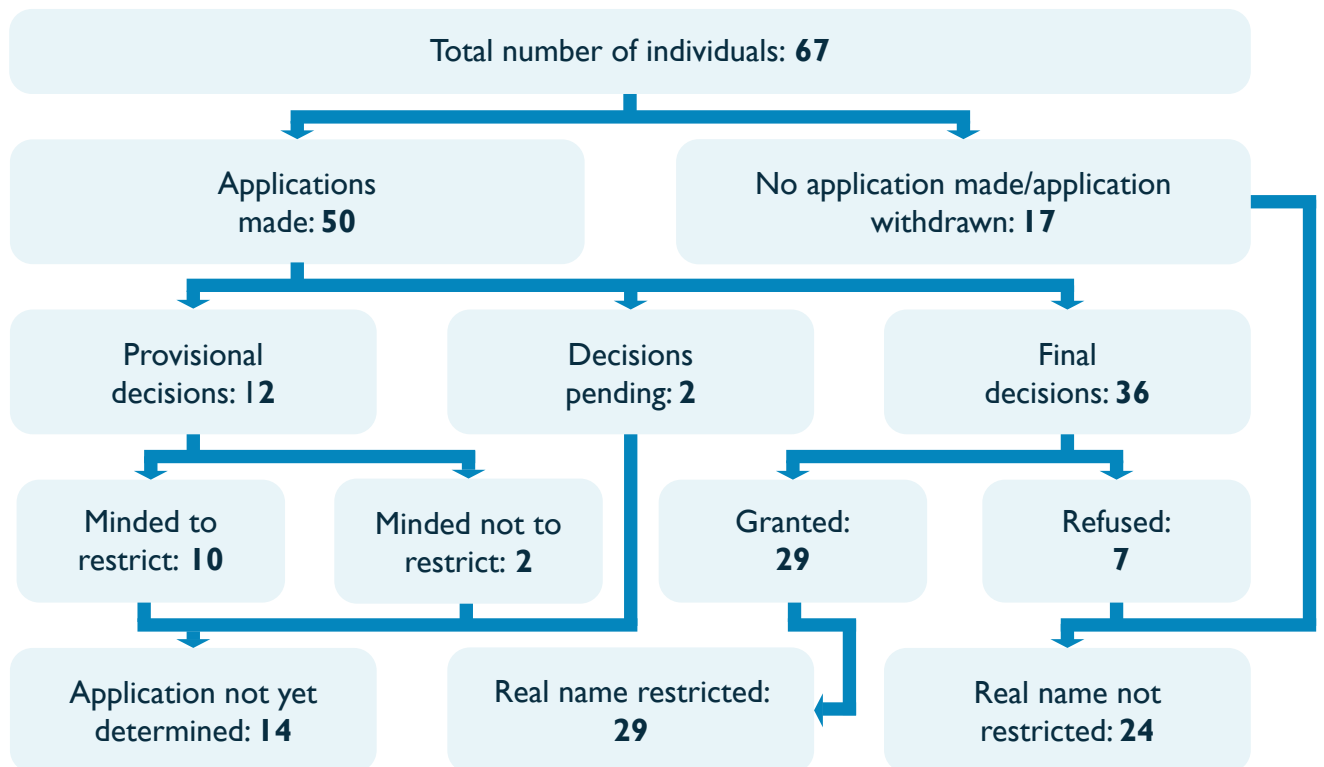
Total number of individuals: **67**

Applications made: **50**

No application made/application withdrawn: **17**

Provisional decisions: **12**

Decisions pending: **2**

Final decisions: **36**

Minded to restrict: **10**

Minded not to restrict: **2**

Granted: **29**

Refused: **7**

Application not yet determined: **14**

Real name restricted: **29**

Real name not restricted: **24**